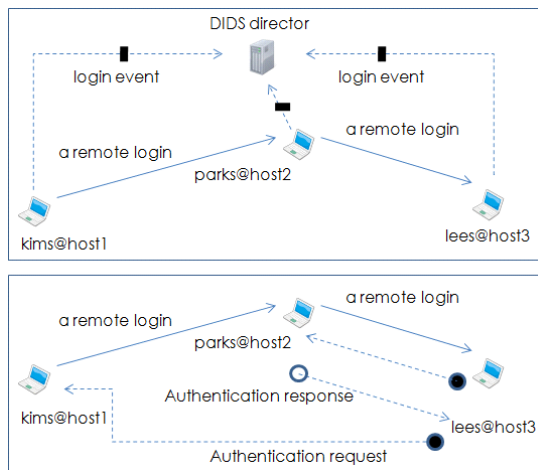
DIDS director

login event

login event

a remote login

a remote login

parks@host2

kims@host1

lees@host3

a remote login

a remote login

parks@host2

kims@host1

Authentication response

lees@host3

Authentication request